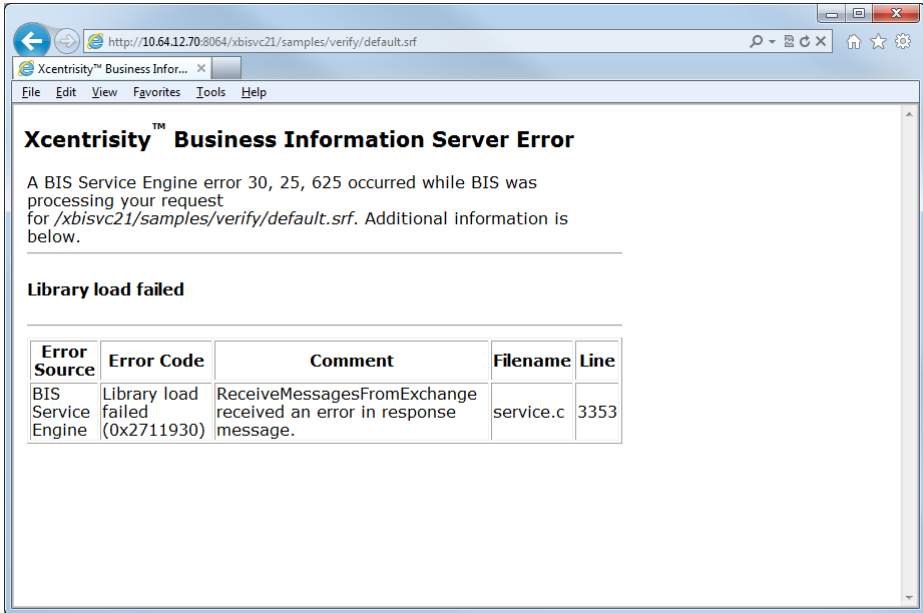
http://10.64.12.70:8064/xbisvc21/samples/verify/default.srf

Xcentrisity™ Business Infor... ×

File Edit View Favorites Tools Help

Xcentrisity™ Business Information Server Error

A BIS Service Engine error 30, 25, 625 occurred while BIS was processing your request for /xbisvc21/samples/verify/default.srf. Additional information is below.

Library load failed

| Error Source | Error Code | Comment | Filename | Line |
|---|---|---|---|---|
| BIS Service Engine | Library load failed (0x2711930) | ReceiveMessagesFromExchange received an error in response message. | service.c | 3353 |